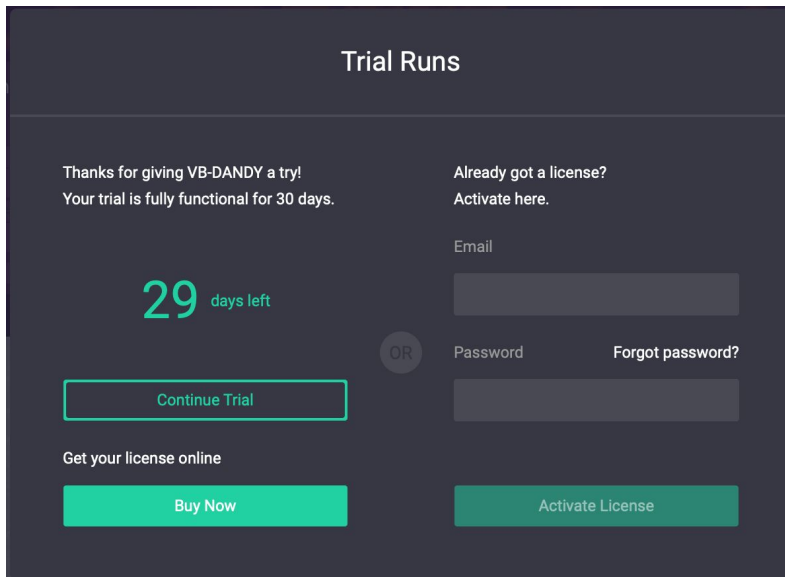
Trial Runs

Thanks for giving VB-DANDY a try!
Your trial is fully functional for 30 days.

29 days left

Continue Trial

Get your license online

Buy Now

OR

Already got a license?
Activate here.

Email

Password

Forgot password?

Activate License